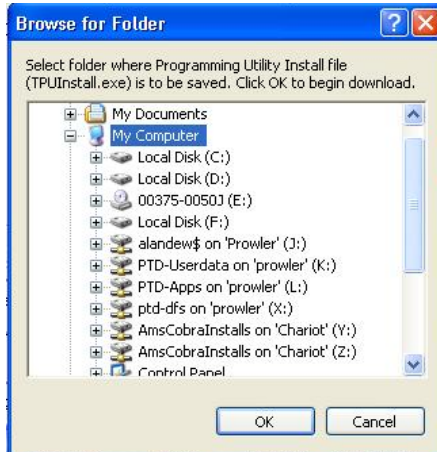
Browse for Folder

Select folder where Programming Utility Install file (TPUInstall.exe) is to be saved. Click OK to begin download.

My Documents
My Computer
Local Disk (C:)
Local Disk (D:)
00375-0050J (E:)
Local Disk (F:)
alandew$ on 'Prowler' (J:)
PTD-Userdata on 'prowler' (K:)
PTD-Apps on 'prowler' (L:)
ptd-dfs on 'prowler' (X:)
AmsCobraInstalls on 'Chariot' (Y:)
AmsCobraInstalls on 'Chariot' (Z:)
Control Panel

OK
Cancel